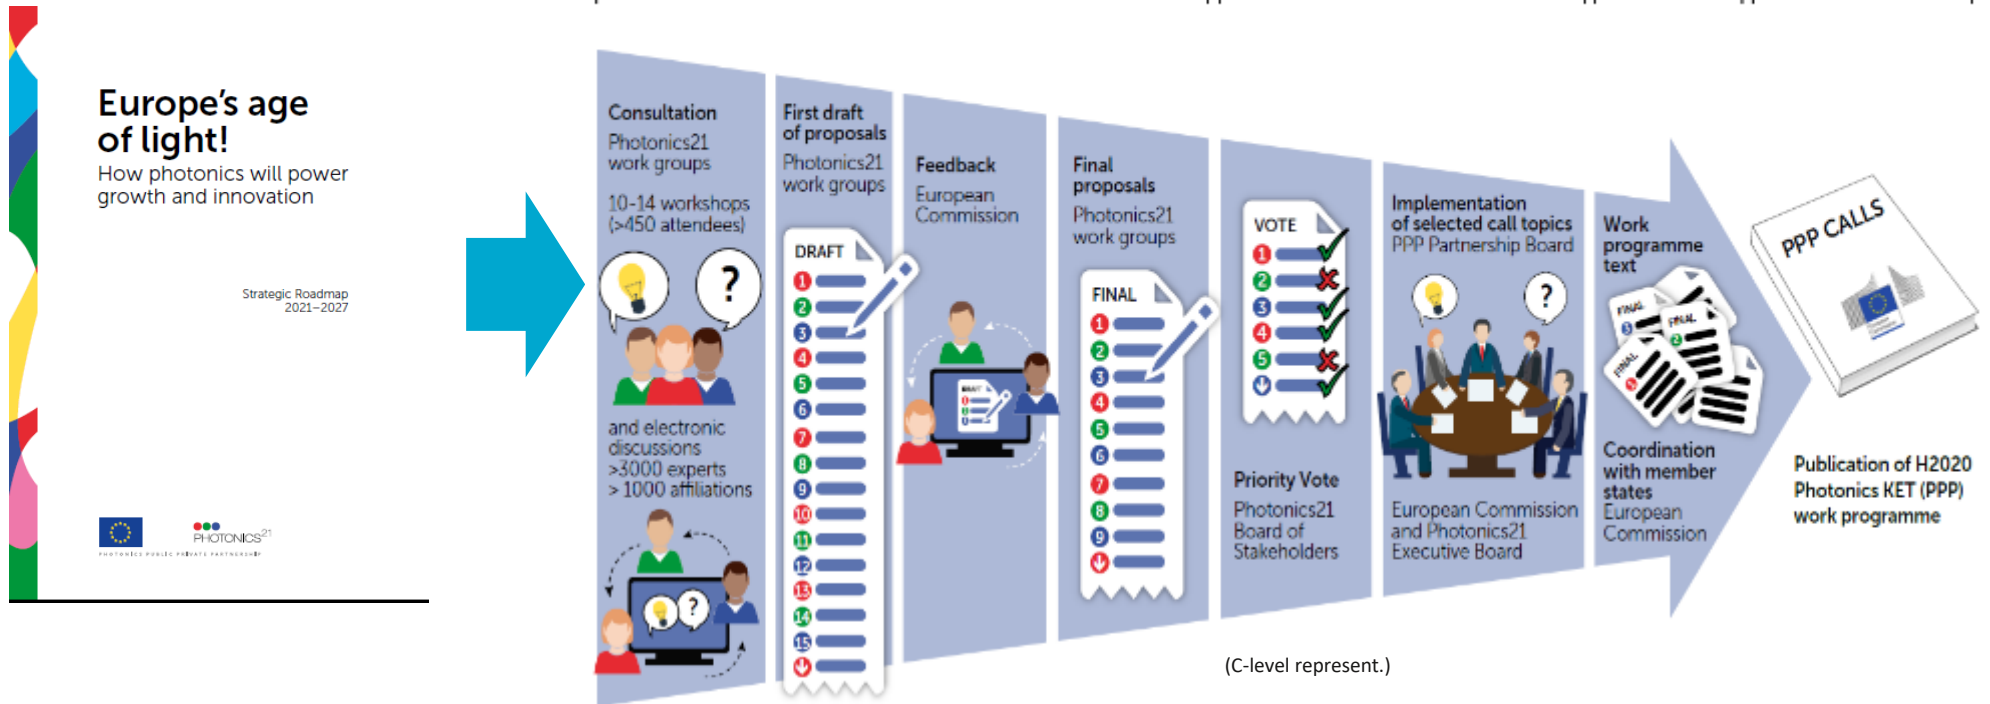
Europe's age of light!
How photonics will power growth and innovation

Strategic Roadmap 2021–2027

PHOTONICS21
PHOTONICS PUBLIC PRIVATE PARTNERSHIP

Consultation
Photonics21 work groups
10-14 workshops (>450 attendees)

?

and electronic discussions
>3000 experts
> 1000 affiliations

First draft of proposals
Photonics21 work groups

DRAFT
1
2
3
4
5
6
7
8
9
10
11
12
13
14
15

Feedback
European Commission

Final proposals
Photonics21 work groups

FINAL
1
2
3
4
5
6
7
8
9

VOTE
1
2
3
4
5

Priority Vote
Photonics21 Board of Stakeholders

Implementation of selected call topics
PPP Partnership Board

?

European Commission and Photonics21 Executive Board

Work programme text

FINAL
FINAL
FINAL

Coordination with member states
European Commission

PPP CALLS

Publication of H2020 Photonics KET (PPP) work programme

(C-level represent.)